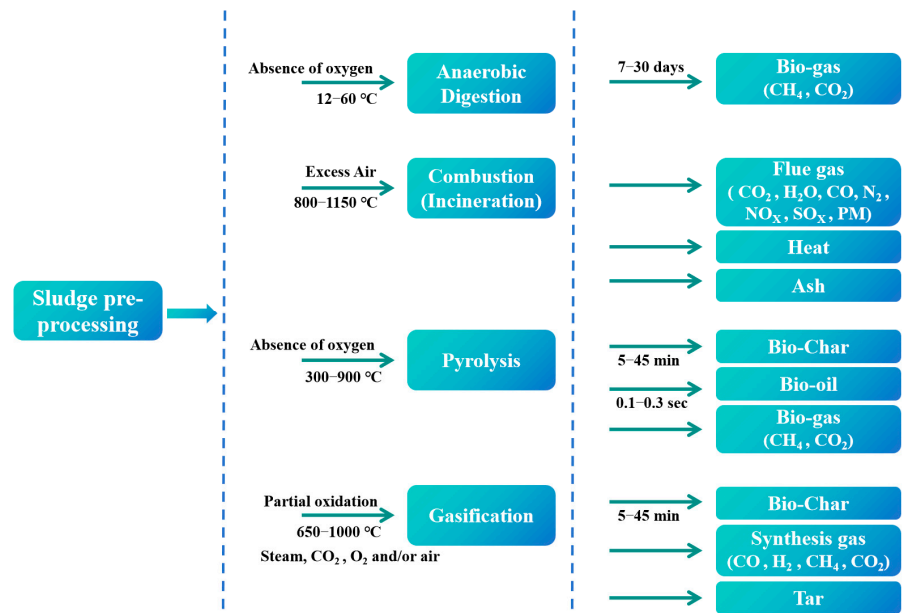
Sludge pre-processing

Absence of oxygen
12–60 °C
Anaerobic Digestion
7–30 days
Bio-gas ($CH_4$, $CO_2$)

Excess Air
800–1150 °C
Combustion (Incineration)
Flue gas ( $CO_2$, $H_2O$, CO, $N_2$, $NO_X$, $SO_X$, PM)
Heat
Ash

Absence of oxygen
300–900 °C
Pyrolysis
5–45 min
Bio-Char
0.1–0.3 sec
Bio-oil
Bio-gas ($CH_4$, $CO_2$)

Partial oxidation
650–1000 °C
Steam, $CO_2$, $O_2$ and/or air
Gasification
5–45 min
Bio-Char
Synthesis gas (CO, $H_2$, $CH_4$, $CO_2$)
Tar